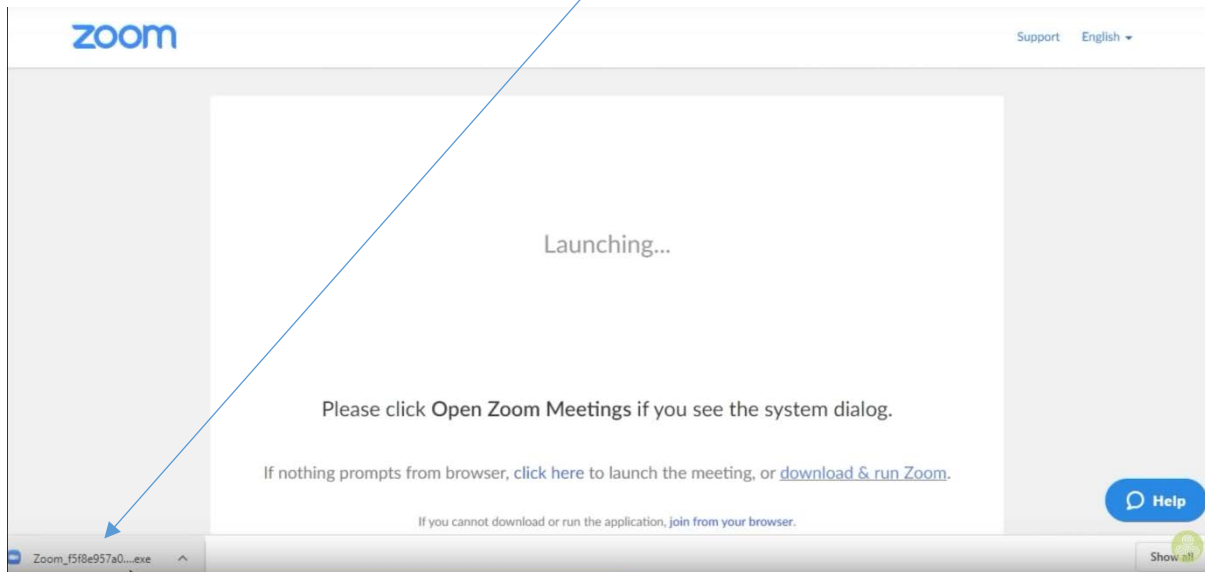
zoom

Support English

Launching...

Please click Open Zoom Meetings if you see the system dialog.

If nothing prompts from browser, click here to launch the meeting, or download & run Zoom.

If you cannot download or run the application, join from your browser.

Help

Zoom_f5f8e957a0....exe

Show all